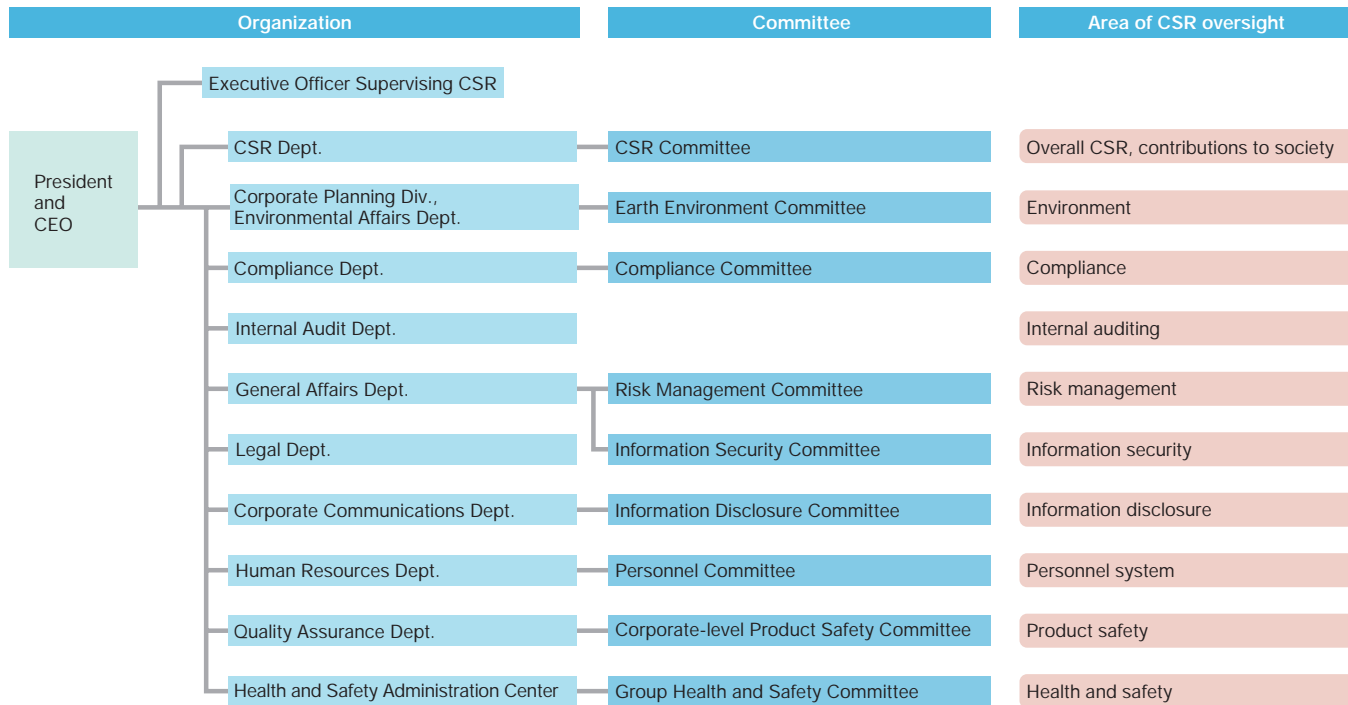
Organization

Committee

Area of CSR oversight

President and CEO

Executive Officer Supervising CSR

CSR Dept.

CSR Committee

Overall CSR, contributions to society

Corporate Planning Div., Environmental Affairs Dept.

Earth Environment Committee

Environment

Compliance Dept.

Compliance Committee

Compliance

Internal Audit Dept.

Internal auditing

General Affairs Dept.

Risk Management Committee

Risk management

Legal Dept.

Information Security Committee

Information security

Corporate Communications Dept.

Information Disclosure Committee

Information disclosure

Human Resources Dept.

Personnel Committee

Personnel system

Quality Assurance Dept.

Corporate-level Product Safety Committee

Product safety

Health and Safety Administration Center

Group Health and Safety Committee

Health and safety